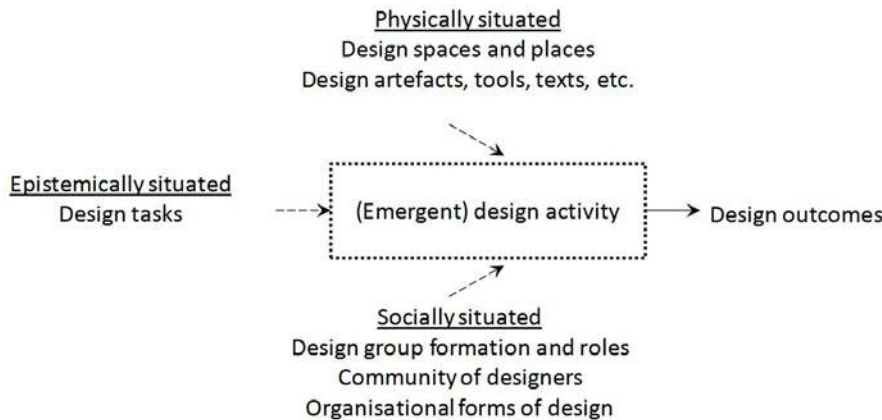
Physically situated
Design spaces and places
Design artefacts, tools, texts, etc.

Epistemically situated
Design tasks

(Emergent) design activity

Design outcomes

Socially situated
Design group formation and roles
Community of designers
Organisational forms of design